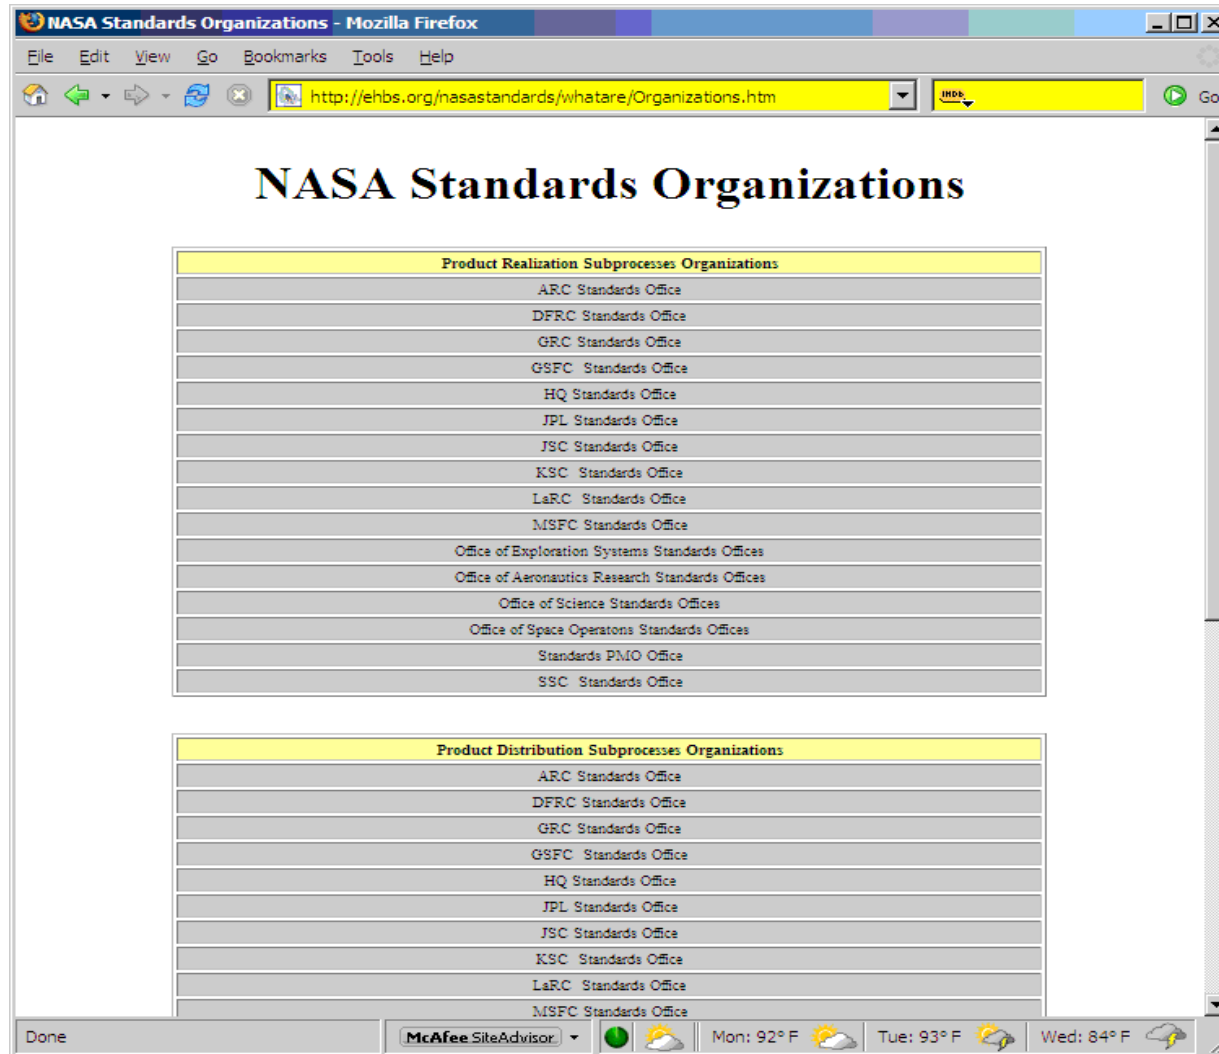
NASA Standards Organizations - Mozilla Firefox

File Edit View Go Bookmarks Tools Help

http://ehbs.org/nasastandards/whatare/Organizations.htm

IMDb

Go

NASA Standards Organizations

| Product Realization Subprocesses Organizations |
|---|
| ARC Standards Office |
| DFRC Standards Office |
| GRC Standards Office |
| GSFC Standards Office |
| HQ Standards Office |
| JPL Standards Office |
| JSC Standards Office |
| KSC Standards Office |
| LaRC Standards Office |
| MSFC Standards Office |
| Office of Exploration Systems Standards Offices |
| Office of Aeronautics Research Standards Offices |
| Office of Science Standards Offices |
| Office of Space Operatons Standards Offices |
| Standards PMO Office |
| SSC Standards Office |

| Product Distribution Subprocesses Organizations |
|---|
| ARC Standards Office |
| DFRC Standards Office |
| GRC Standards Office |
| GSFC Standards Office |
| HQ Standards Office |
| JPL Standards Office |
| JSC Standards Office |
| KSC Standards Office |
| LaRC Standards Office |
| MSFC Standards Office |

Done

McAfee SiteAdvisor

Mon: 92° F

Tue: 93° F

Wed: 84° F